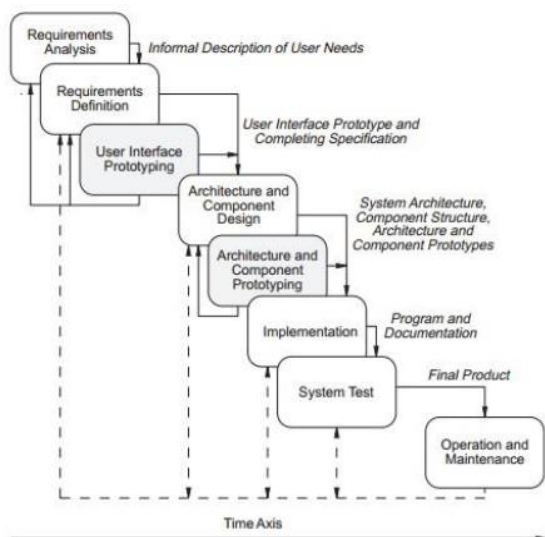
Requirements Analysis

Informal Description of User Needs

Requirements Definition

User Interface Prototype and Completing Specification

User Interface Prototyping

Architecture and Component Design

System Architecture, Component Structure, Architecture and Component Prototypes

Architecture and Component Prototyping

Implementation

Program and Documentation

System Test

Final Product

Operation and Maintenance

Time Axis